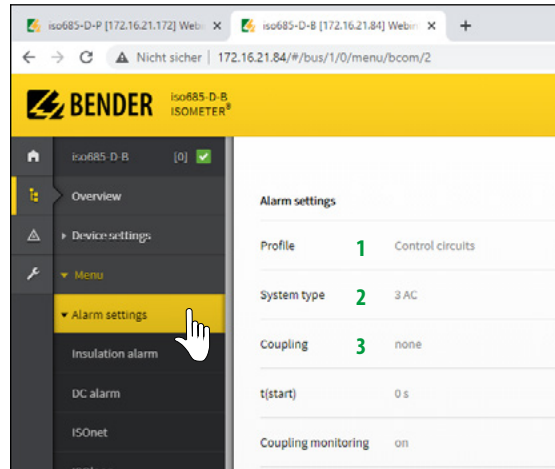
iso685-D-P [172.16.21.172] Webi ×
iso685-D-B [172.16.21.84] Webi ×
+
← → C ⚠ Nicht sicher | 172.16.21.84/#/bus/1/0/menu/bcom/2

BENDER iso685-D-B ISOMETER®

iso685-D-B [0]
Overview
▸ Device settings
▾ Menu
▾ Alarm settings
Insulation alarm
DC alarm
ISOnet

Alarm settings
Profile 1 Control circuits
System type 2 3 AC
Coupling 3 none
t(start) 0 s
Coupling monitoring on